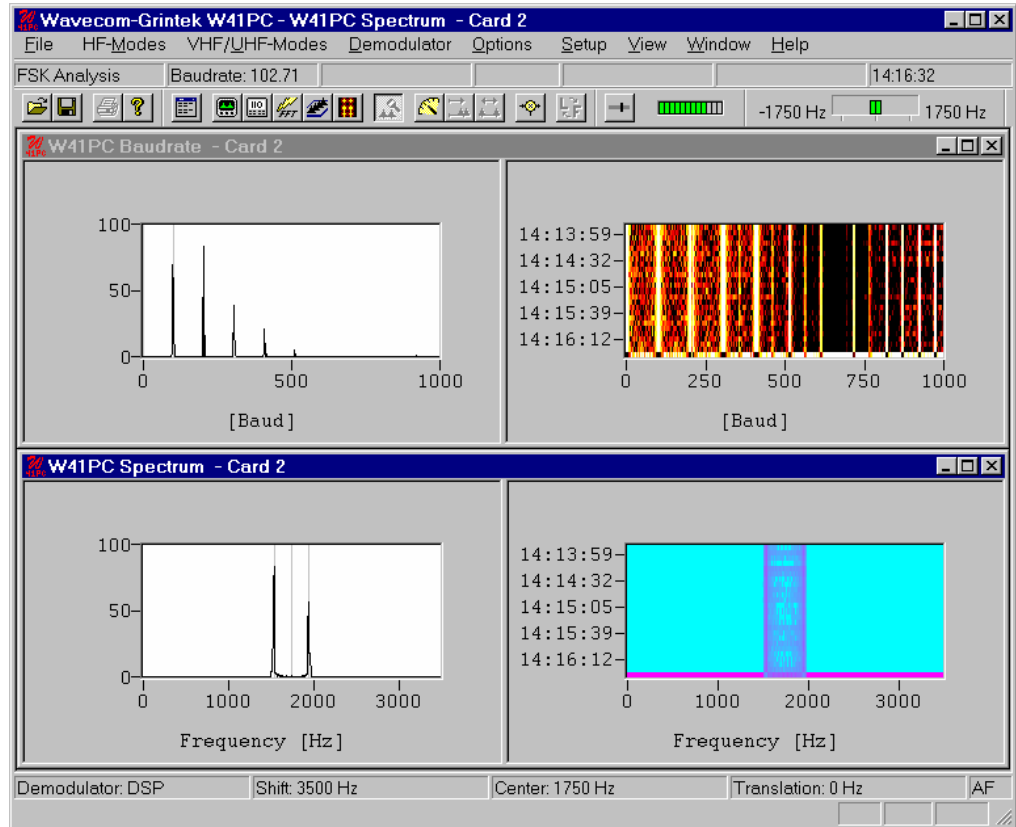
Wavecom-Grintek W41PC - W41PC Spectrum - Card 2

File HF-Modes VHF/UHF-Modes Demodulator Options Setup View Window Help

FSK Analysis | Baudrate: 102.71 | 14:16:32

-1750 Hz 1750 Hz

W41PC Baudrate - Card 2

100
50
0
0 500 1000
[Baud]

14:13:59
14:14:32
14:15:05
14:15:39
14:16:12
0 250 500 750 1000
[Baud]

W41PC Spectrum - Card 2

100
50
0
0 1000 2000 3000
Frequency [Hz]

14:13:59
14:14:32
14:15:05
14:15:39
14:16:12
0 1000 2000 3000
Frequency [Hz]

Demodulator: DSP | Shift: 3500 Hz | Center: 1750 Hz | Translation: 0 Hz | AF